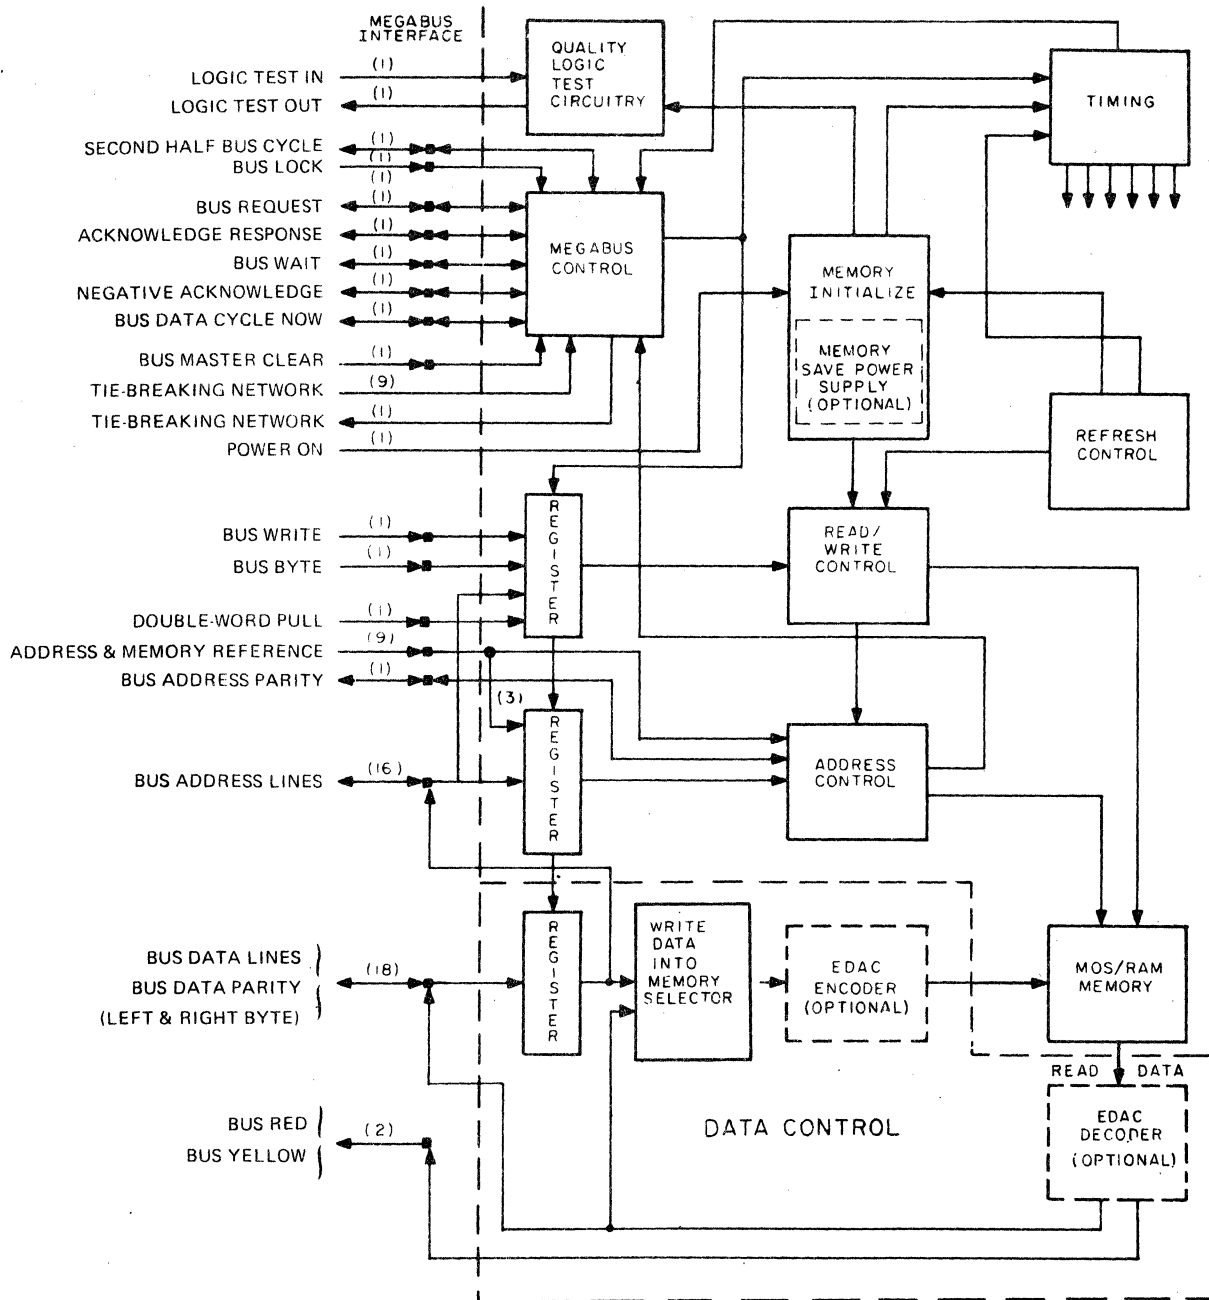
MEGABUS INTERFACE

LOGIC TEST IN (1)
LOGIC TEST OUT (1)
SECOND HALF BUS CYCLE (1)
BUS LOCK (1)
(1)
BUS REQUEST (1)
ACKNOWLEDGE RESPONSE (1)
BUS WAIT (1)
NEGATIVE ACKNOWLEDGE (1)
BUS DATA CYCLE NOW (1)
BUS MASTER CLEAR (1)
TIE-BREAKING NETWORK (9)
TIE-BREAKING NETWORK (1)
POWER ON (1)
BUS WRITE (1)
BUS BYTE (1)
DOUBLE-WORD PULL (1)
ADDRESS & MEMORY REFERENCE (9)
BUS ADDRESS PARITY (1)
(3)
BUS ADDRESS LINES (16)
BUS DATA LINES
BUS DATA PARITY (18)
(LEFT & RIGHT BYTE)
BUS RED (2)
BUS YELLOW

QUALITY LOGIC TEST CIRCUITRY

TIMING

MEGABUS CONTROL

MEMORY INITIALIZE

MEMORY SAVE POWER SUPPLY (OPTIONAL)

REFRESH CONTROL

REGISTER

READ/ WRITE CONTROL

REGISTER

ADDRESS CONTROL

REGISTER

WRITE DATA INTO MEMORY SELECTOR

EDAC ENCODER (OPTIONAL)

MOS/RAM MEMORY

READ DATA

EDAC DECODER (OPTIONAL)

DATA CONTROL